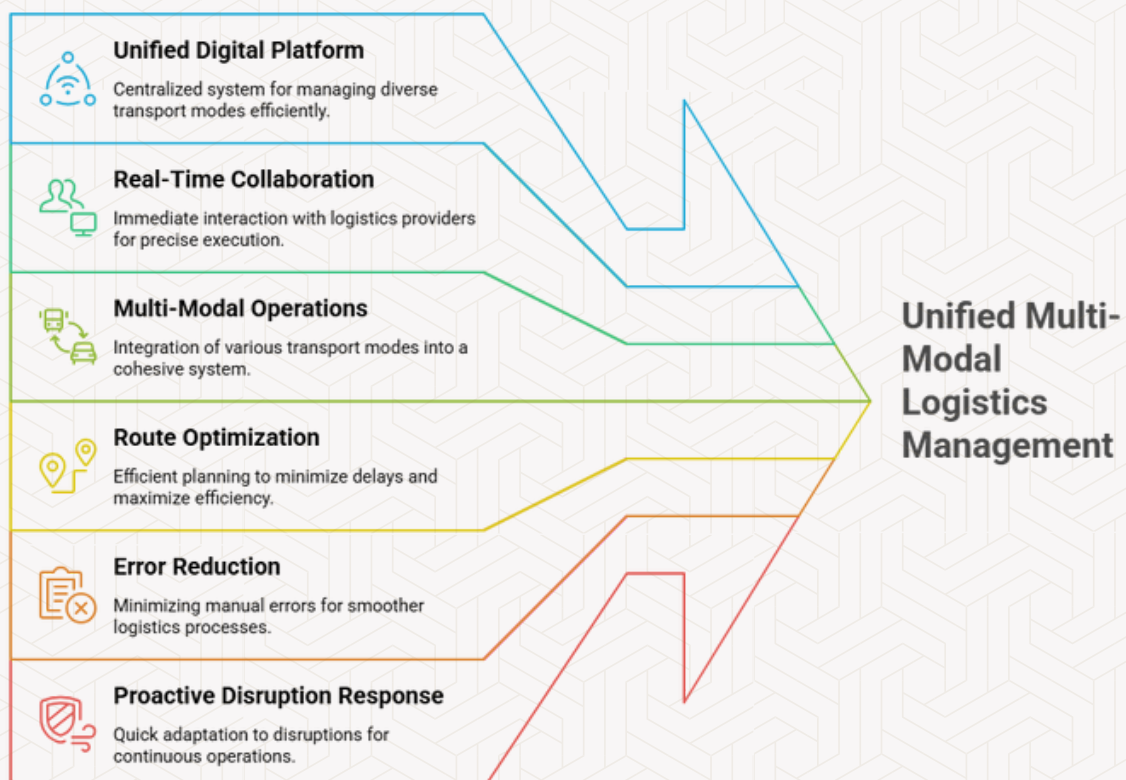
Unified Digital Platform

Centralized system for managing diverse transport modes efficiently.

Real-Time Collaboration

Immediate interaction with logistics providers for precise execution.

Multi-Modal Operations

Integration of various transport modes into a cohesive system.

Route Optimization

Efficient planning to minimize delays and maximize efficiency.

Error Reduction

Minimizing manual errors for smoother logistics processes.

Proactive Disruption Response

Quick adaptation to disruptions for continuous operations.

Unified Multi-Modal Logistics Management